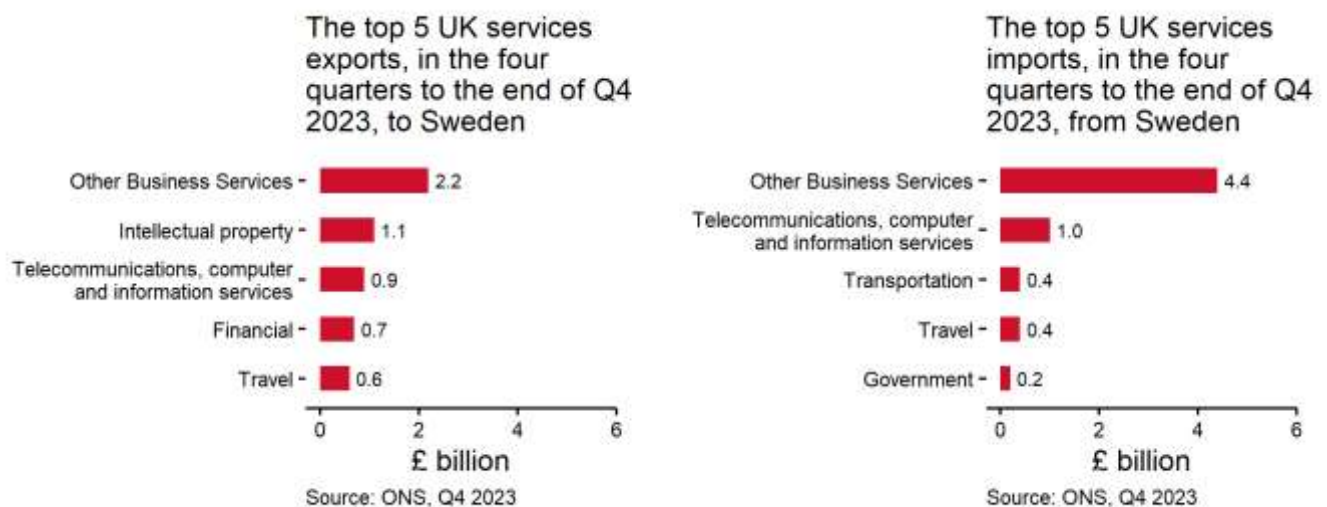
The top 5 UK services exports, in the four quarters to the end of Q4 2023, to Sweden

Other Business Services 2.2
Intellectual property 1.1
Telecommunications, computer and information services 0.9
Financial 0.7
Travel 0.6

0 2 4 6
£ billion
Source: ONS, Q4 2023

The top 5 UK services imports, in the four quarters to the end of Q4 2023, from Sweden

Other Business Services 4.4
Telecommunications, computer and information services 1.0
Transportation 0.4
Travel 0.4
Government 0.2

0 2 4 6
£ billion
Source: ONS, Q4 2023